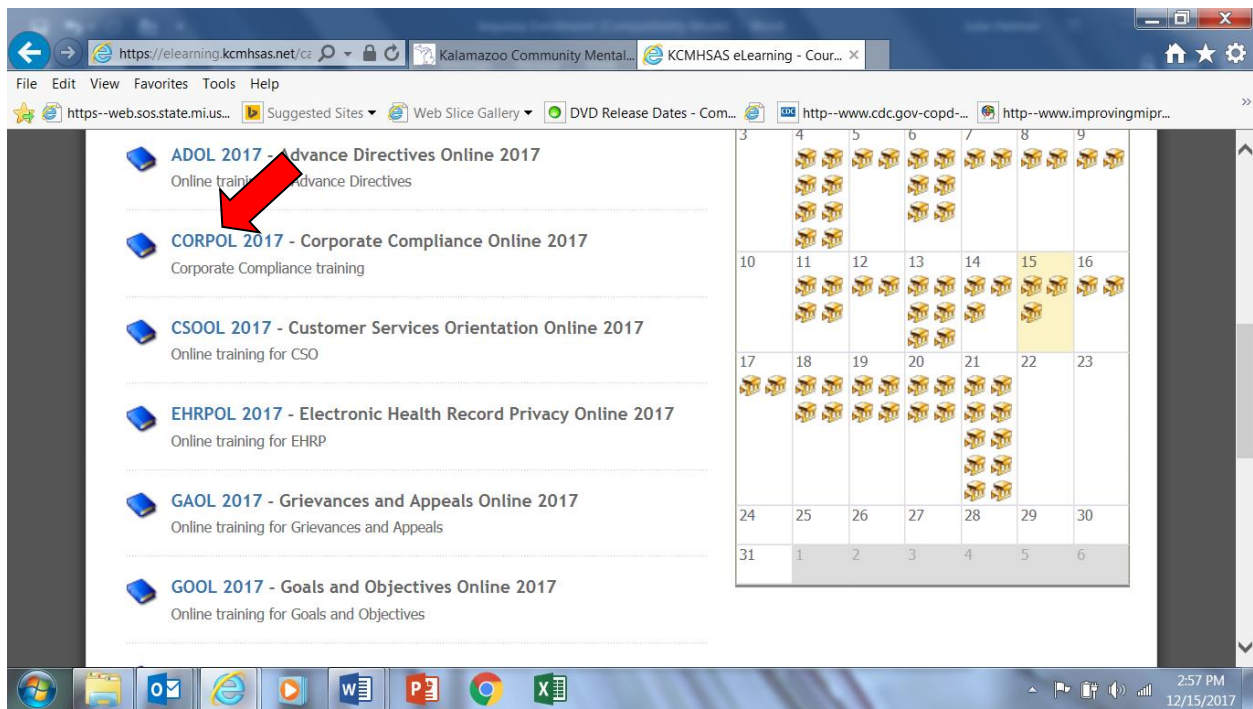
https://elearning.kcmhsas.net/ca
Kalamazoo Community Mental...
KCMHSAS eLearning - Cour...

File Edit View Favorites Tools Help

https--web.sos.state.mi.us... Suggested Sites ▾ Web Slice Gallery ▾ DVD Release Dates - Com... http--www.cdc.gov-copd-... http--www.improvingmipr...

ADOL 2017 - Advance Directives Online 2017
Online traini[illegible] Advance Directives

CORPOL 2017 - Corporate Compliance Online 2017
Corporate Compliance training

CSOOL 2017 - Customer Services Orientation Online 2017
Online training for CSO

EHRPOL 2017 - Electronic Health Record Privacy Online 2017
Online training for EHRP

GAOL 2017 - Grievances and Appeals Online 2017
Online training for Grievances and Appeals

GOOL 2017 - Goals and Objectives Online 2017
Online training for Goals and Objectives

| 3 | 4 | 5 | 6 | 7 | 8 | 9 |
|---|---|---|---|---|---|---|
| 10 | 11 | 12 | 13 | 14 | 15 | 16 |
| 17 | 18 | 19 | 20 | 21 | 22 | 23 |
| 24 | 25 | 26 | 27 | 28 | 29 | 30 |
| 31 | 1 | 2 | 3 | 4 | 5 | 6 |

2:57 PM
12/15/2017